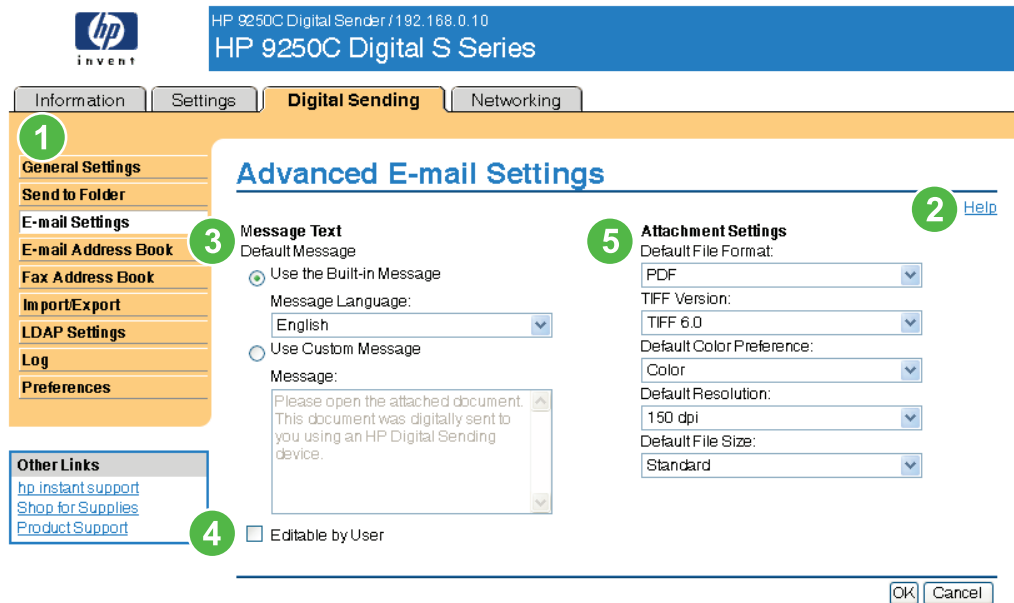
hp
invent

HP 9250C Digital Sender / 192.168.0.10
HP 9250C Digital S Series

Information | Settings | Digital Sending | Networking

1

General Settings
Send to Folder
E-mail Settings
E-mail Address Book
Fax Address Book
Import/Export
LDAP Settings
Log
Preferences

Other Links
hp instant support
Shop for Supplies
Product Support

Advanced E-mail Settings

2 Help

3 Message Text
Default Message
Use the Built-in Message
Message Language:
English
Use Custom Message
Message:
Please open the attached document. This document was digitally sent to you using an HP Digital Sending device.

4 Editable by User

5 Attachment Settings
Default File Format:
PDF
TIFF Version:
TIFF 6.0
Default Color Preference:
Color
Default Resolution:
150 dpi
Default File Size:
Standard

OK Cancel